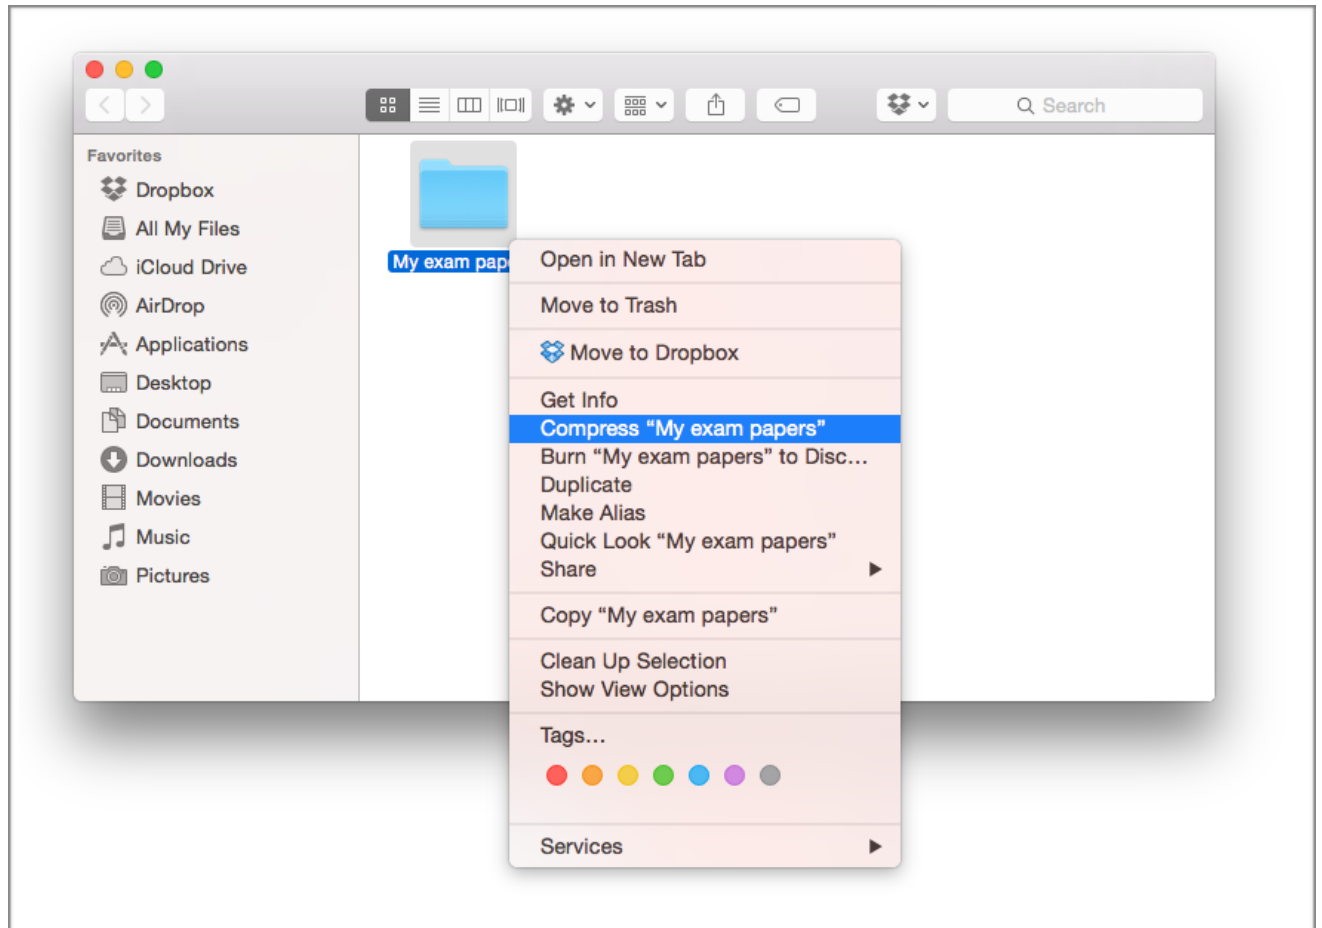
Search

Favorites
Dropbox
All My Files
iCloud Drive
AirDrop
Applications
Desktop
Documents
Downloads
Movies
Music
Pictures

My exam pap

Open in New Tab
Move to Trash
Move to Dropbox
Get Info
Compress “My exam papers”
Burn “My exam papers” to Disc…
Duplicate
Make Alias
Quick Look “My exam papers”
Share
Copy “My exam papers”
Clean Up Selection
Show View Options
Tags…
Services